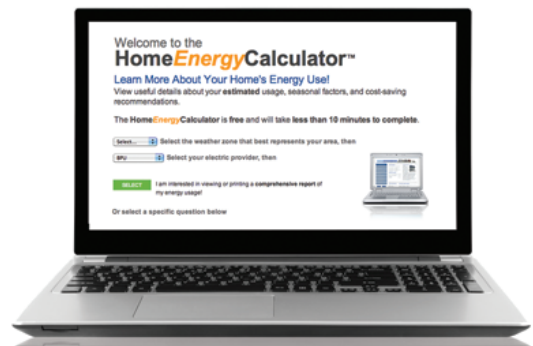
Welcome to the
HomeEnergyCalculator™

Learn More About Your Home's Energy Use!
View useful details about your estimated usage, seasonal factors, and cost-saving recommendations.

The HomeEnergyCalculator is free and will take less than 10 minutes to complete.

Select... Select the weather zone that best represents your area, then

BPU Select your electric provider, then

SELECT I am interested in viewing or printing a comprehensive report of my energy usage!

Or select a specific question below